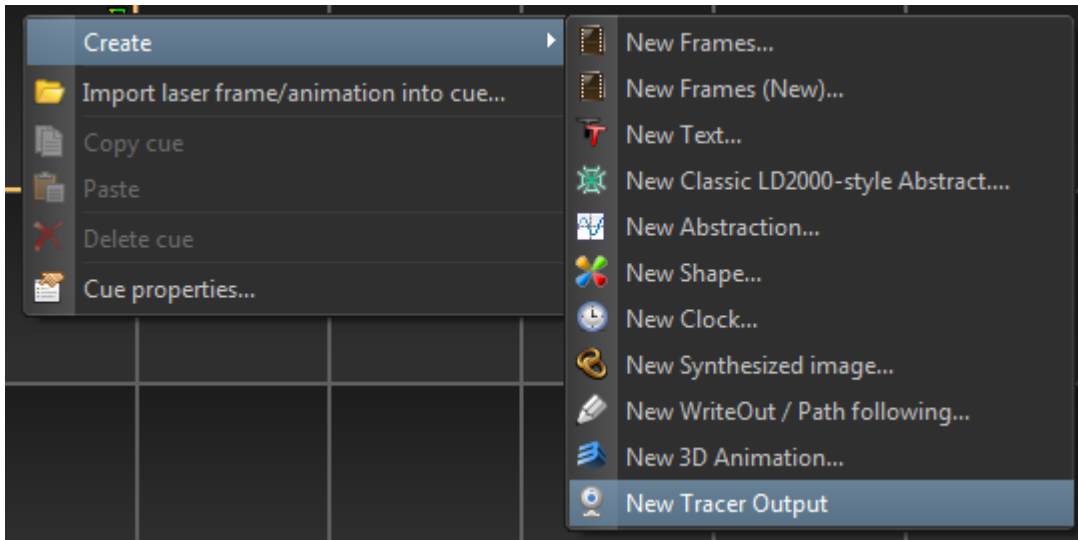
Create
Import laser frame/animation into cue...
Copy cue
Paste
Delete cue
Cue properties...

New Frames...
New Frames (New)...
New Text...
New Classic LD2000-style Abstract....
New Abstraction...
New Shape...
New Clock...
New Synthesized image...
New WriteOut / Path following...
New 3D Animation...
New Tracer Output